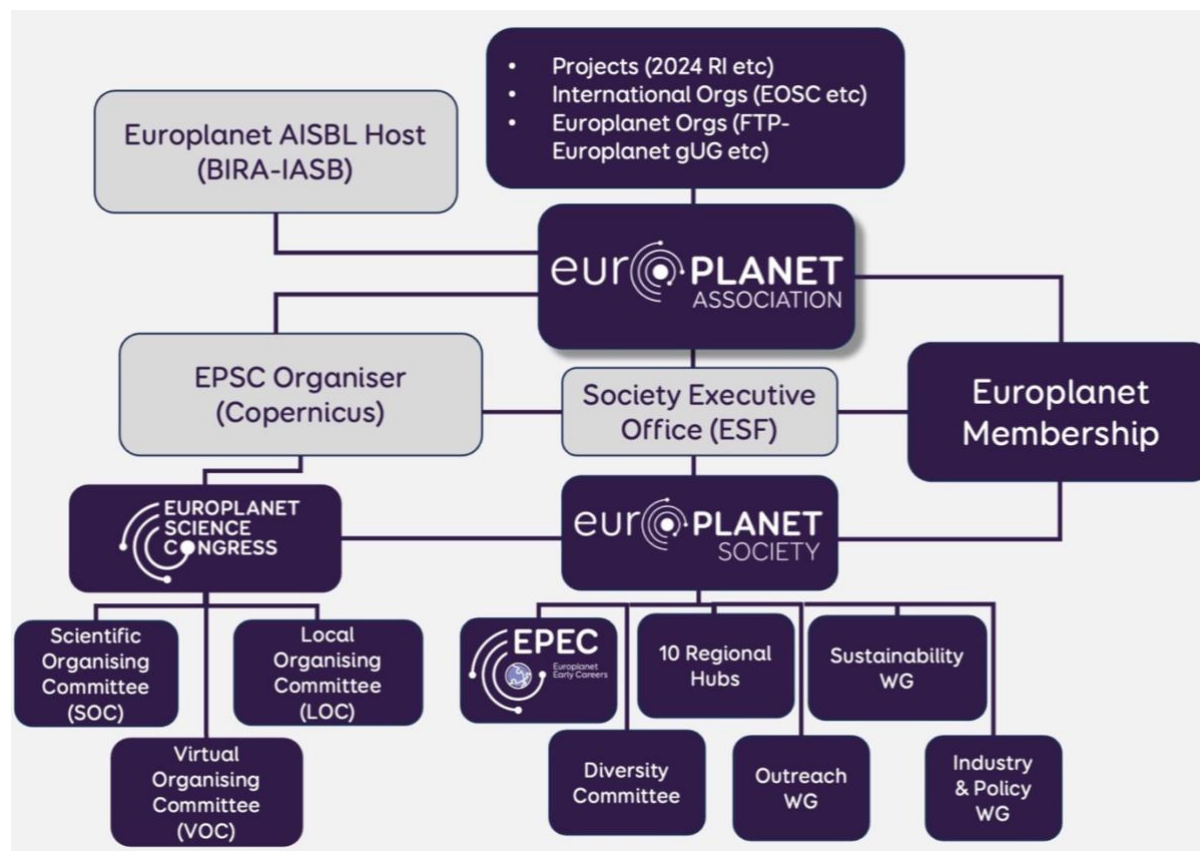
- Projects (2024 RI etc)
- International Orgs (EOSC etc)
- Europlanet Orgs (FTP-Europlanet gUG etc)

Europlanet AISBL Host (BIRA-IASB)

europlanet ASSOCIATION

EPSC Organiser (Copernicus)

Society Executive Office (ESF)

Europlanet Membership

EUROPLANET SCIENCE CONGRESS

europlanet SOCIETY

Scientific Organising Committee (SOC)

Local Organising Committee (LOC)

Virtual Organising Committee (VOC)

EPEC Europlanet Early Careers

10 Regional Hubs

Sustainability WG

Diversity Committee

Outreach WG

Industry & Policy WG